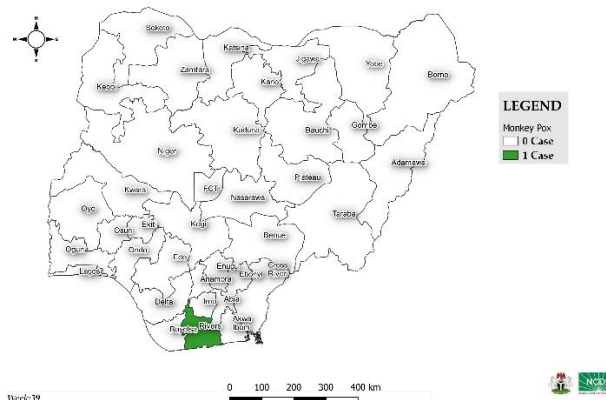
N
W E
S

Sokoto
Katsina
Jigawa
Yobe
Borno
Zamfara
Kano
Kebbi
Kaduna
Bauchi
Gombe
Niger
Adamawa
Kwara
FCT
Plateau
Nasarawa
Oyo
Osun
Ekiti
Kogi
Taraba
Ogun
Ondo
Benue
Lagos
Edo
Enugu
Ebonyi
Cross River
Anambra
Delta
Imo
Abia
Akwa Ibom
Bayelsa
Rivers

LEGEND
Monkey Pox
0 Case
1 Case

0 100 200 300 400 km

Week 39

NCDC